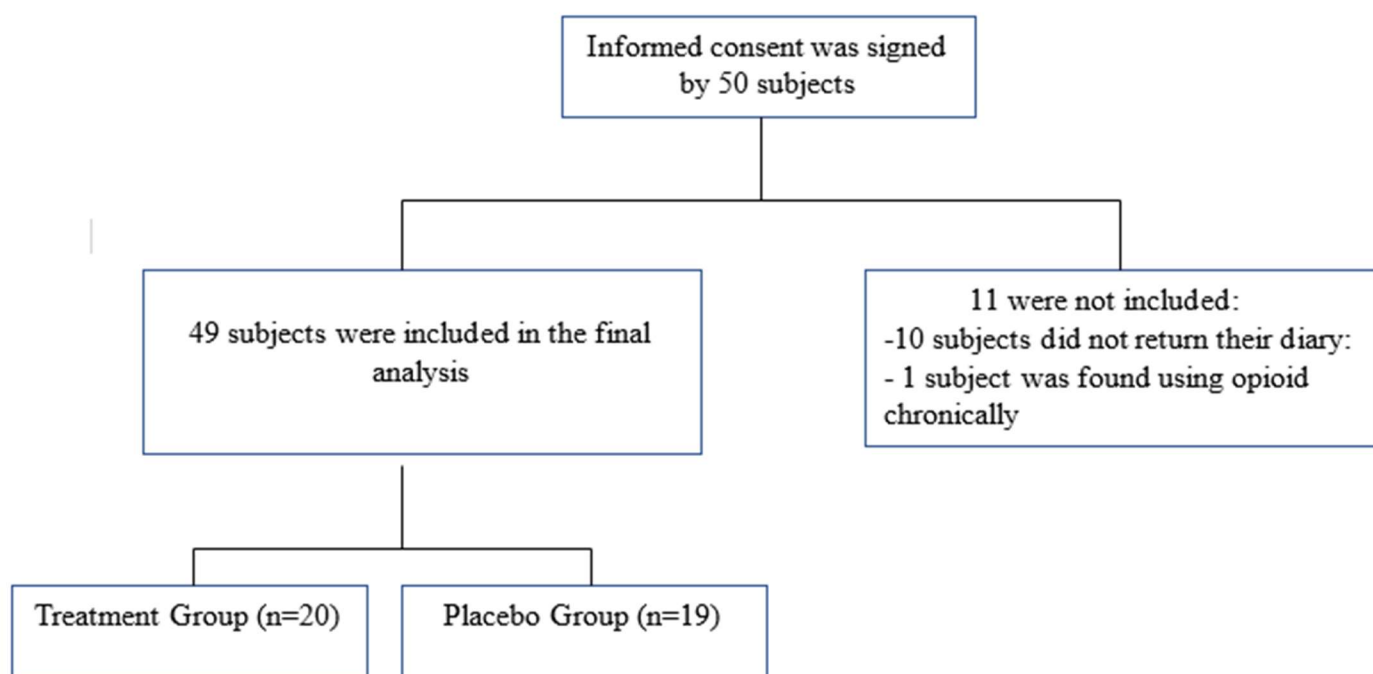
Informed consent was signed by 50 subjects

49 subjects were included in the final analysis

11 were not included:
-10 subjects did not return their diary:
- 1 subject was found using opioid chronically

Treatment Group (n=20)

Placebo Group (n=19)